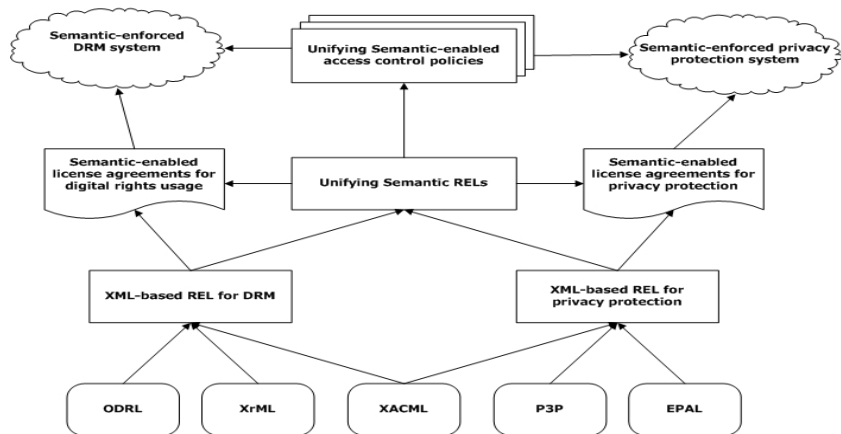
Semantic-enforced DRM system

Unifying Semantic-enabled access control policies

Semantic-enforced privacy protection system

Semantic-enabled license agreements for digital rights usage

Unifying Semantic RELs

Semantic-enabled license agreements for privacy protection

XML-based REL for DRM

XML-based REL for privacy protection

ODRL

XrML

XACML

P3P

EPAL